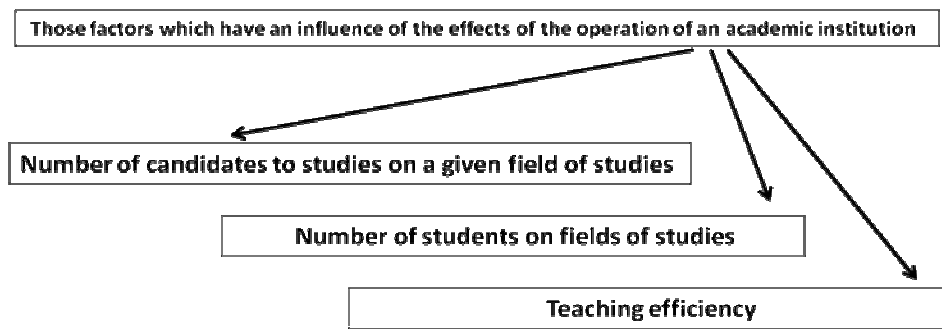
Those factors which have an influence of the effects of the operation of an academic institution

Number of candidates to studies on a given field of studies

Number of students on fields of studies

Teaching efficiency